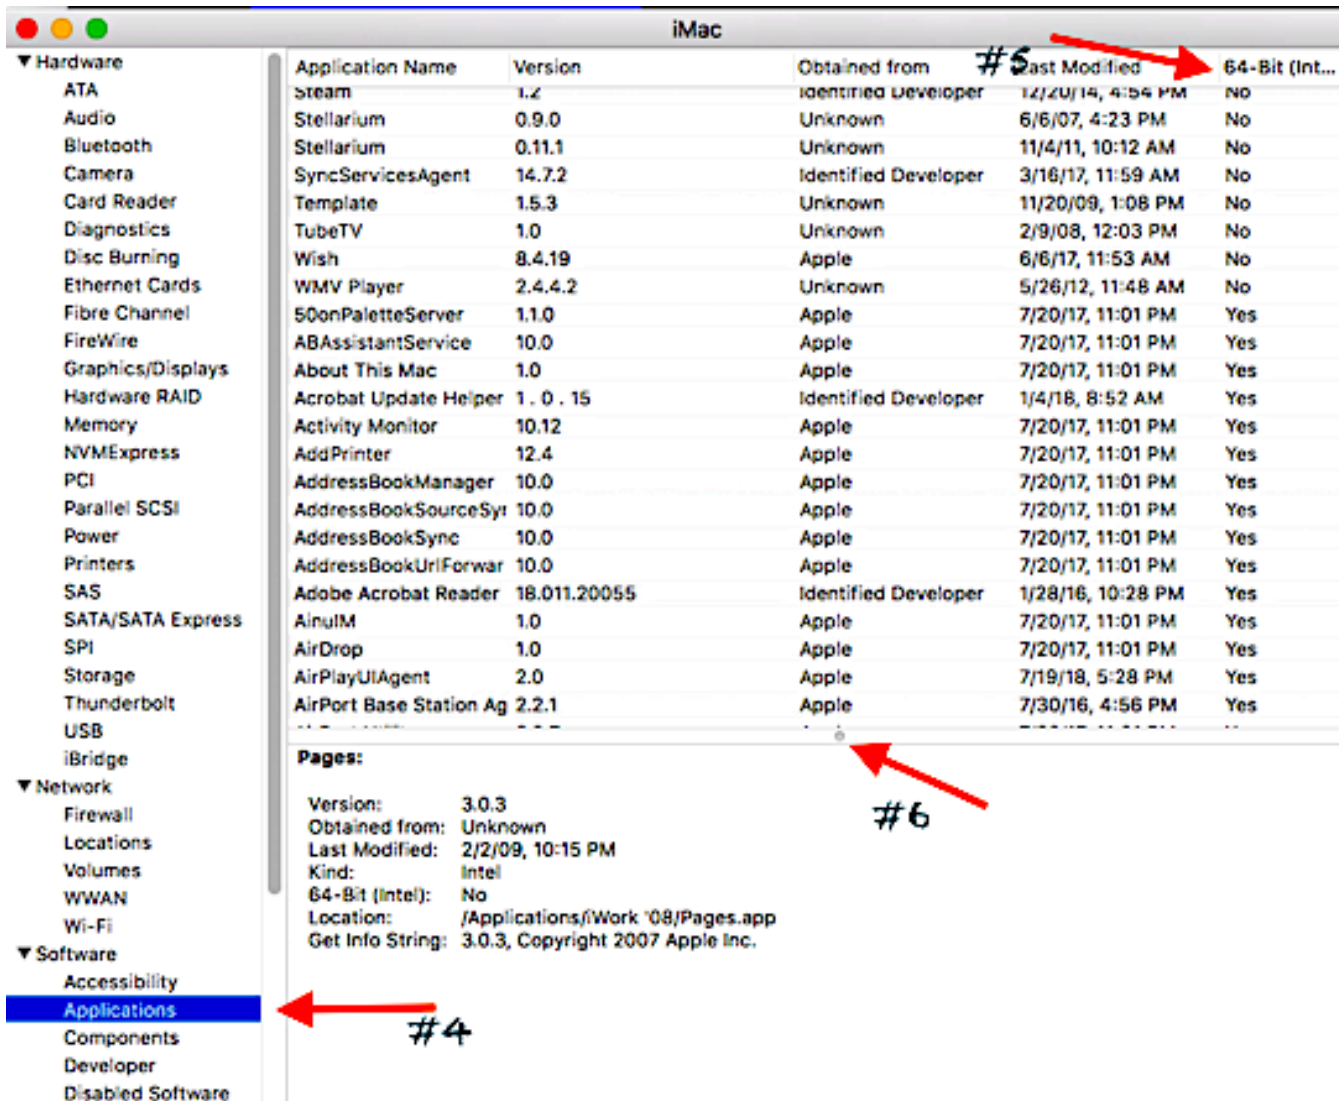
iMac

▼ Hardware
ATA
Audio
Bluetooth
Camera
Card Reader
Diagnostics
Disc Burning
Ethernet Cards
Fibre Channel
FireWire
Graphics/Displays
Hardware RAID
Memory
NVMExpress
PCI
Parallel SCSI
Power
Printers
SAS
SATA/SATA Express
SPI
Storage
Thunderbolt
USB
iBridge
▼ Network
Firewall
Locations
Volumes
WWAN
Wi-Fi
▼ Software
Accessibility
Applications
Components
Developer
Disabled Software

#5

| Application Name | Version | Obtained from | Last Modified | 64-Bit (Int... |
|---|---|---|---|---|
| Steam | 1.2 | Identified Developer | 12/20/14, 4:54 PM | No |
| Stellarium | 0.9.0 | Unknown | 6/6/07, 4:23 PM | No |
| Stellarium | 0.11.1 | Unknown | 11/4/11, 10:12 AM | No |
| SyncServicesAgent | 14.7.2 | Identified Developer | 3/16/17, 11:59 AM | No |
| Template | 1.5.3 | Unknown | 11/20/09, 1:08 PM | No |
| TubeTV | 1.0 | Unknown | 2/9/08, 12:03 PM | No |
| Wish | 8.4.19 | Apple | 6/6/17, 11:53 AM | No |
| WMV Player | 2.4.4.2 | Unknown | 5/26/12, 11:48 AM | No |
| 50onPaletteServer | 1.1.0 | Apple | 7/20/17, 11:01 PM | Yes |
| ABAssistantService | 10.0 | Apple | 7/20/17, 11:01 PM | Yes |
| About This Mac | 1.0 | Apple | 7/20/17, 11:01 PM | Yes |
| Acrobat Update Helper | 1 . 0 . 15 | Identified Developer | 1/4/18, 8:52 AM | Yes |
| Activity Monitor | 10.12 | Apple | 7/20/17, 11:01 PM | Yes |
| AddPrinter | 12.4 | Apple | 7/20/17, 11:01 PM | Yes |
| AddressBookManager | 10.0 | Apple | 7/20/17, 11:01 PM | Yes |
| AddressBookSourceSyı | 10.0 | Apple | 7/20/17, 11:01 PM | Yes |
| AddressBookSync | 10.0 | Apple | 7/20/17, 11:01 PM | Yes |
| AddressBookUrlForwar | 10.0 | Apple | 7/20/17, 11:01 PM | Yes |
| Adobe Acrobat Reader | 18.011.20055 | Identified Developer | 1/28/16, 10:28 PM | Yes |
| AinulM | 1.0 | Apple | 7/20/17, 11:01 PM | Yes |
| AirDrop | 1.0 | Apple | 7/20/17, 11:01 PM | Yes |
| AirPlayUIAgent | 2.0 | Apple | 7/19/18, 5:28 PM | Yes |
| AirPort Base Station Ag | 2.2.1 | Apple | 7/30/16, 4:56 PM | Yes |

Pages:

Version: 3.0.3
Obtained from: Unknown
Last Modified: 2/2/09, 10:15 PM
Kind: Intel
64-Bit (Intel): No
Location: /Applications/iWork '08/Pages.app
Get Info String: 3.0.3, Copyright 2007 Apple Inc.

#6

#4